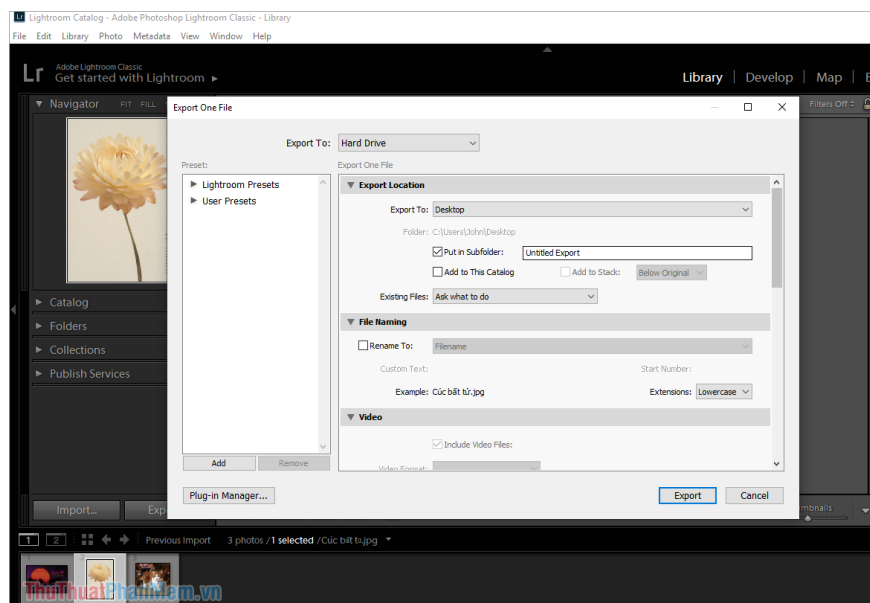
Lightroom Catalog - Adobe Photoshop Lightroom Classic - Library
File Edit Library Photo Metadata View Window Help

Lr Adobe Lightroom Classic
Get started with Lightroom ▸

Library | Develop | Map | B

Navigator FIT FILL

Filters Off

Catalog
Folders
Collections
Publish Services

Import... Exp

Export One File

Export To: Hard Drive

Preset:
Export One File

▶ Lightroom Presets
▶ User Presets

Add
Remove

▼ Export Location
Export To: Desktop
Folder: C:\Users\John\Desktop
Put in Subfolder: Untitled Export
Add to This Catalog
Add to Stack: Below Original
Existing Files: Ask what to do

▼ File Naming
Rename To: Filename
Custom Text:
Start Number:
Example: Cúc bất tử.jpg
Extensions: Lowercase

▼ Video
Include Video Files:
Video Format:

Plug-in Manager...
Export
Cancel

1 2
Previous Import 3 photos / 1 selected / Cúc bất tử.jpg

mbnails

ThuThuatPhanMem.vn